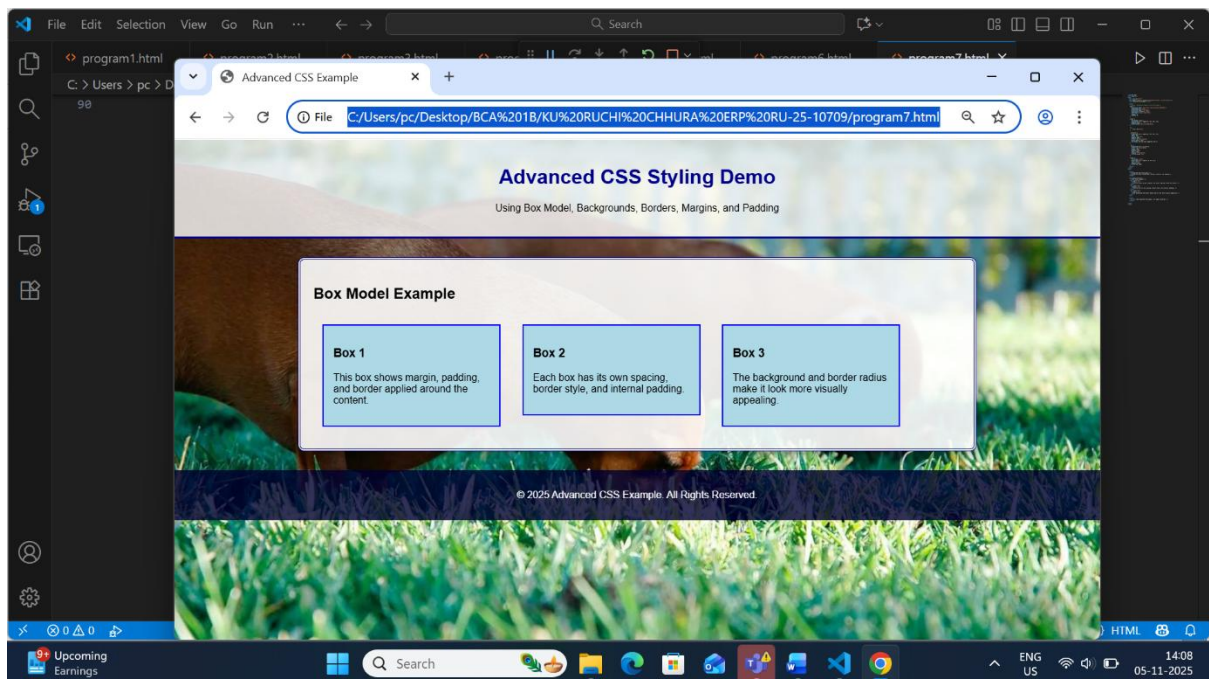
File Edit Selection View Go Run ···

Search

program1.html

program7.html

C: > Users > pc > D

90

Advanced CSS Example

File C:/Users/pc/Desktop/BCA%201B/KU%20RUCHI%20CHHURA%20ERP%20RU-25-10709/program7.html

Advanced CSS Styling Demo

Using Box Model, Backgrounds, Borders, Margins, and Padding

Box Model Example

Box 1

This box shows margin, padding, and border applied around the content.

Box 2

Each box has its own spacing, border style, and internal padding.

Box 3

The background and border radius make it look more visually appealing.

© 2025 Advanced CSS Example. All Rights Reserved.

⊗0 ⚠0

HTML

9+ Upcoming Earnings

Search

ENG US

14:08 05-11-2025